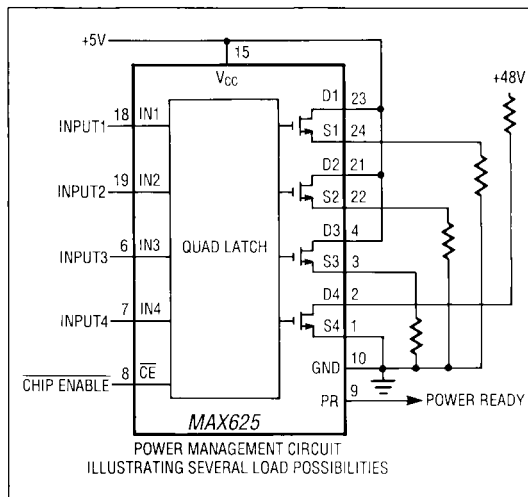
+5V

15

$V_{CC}$

+48V

INPUT1 18 IN1

INPUT2 19 IN2

INPUT3 6 IN3

INPUT4 7 IN4

$\overline{\text{CHIP ENABLE}}$ 8 $\overline{\text{CE}}$

QUAD LATCH

D1 23

S1 24

D2 21

S2 22

D3 4

S3 3

D4 2

S4 1

GND 10

PR 9

POWER READY

MAX625

POWER MANAGEMENT CIRCUIT ILLUSTRATING SEVERAL LOAD POSSIBILITIES